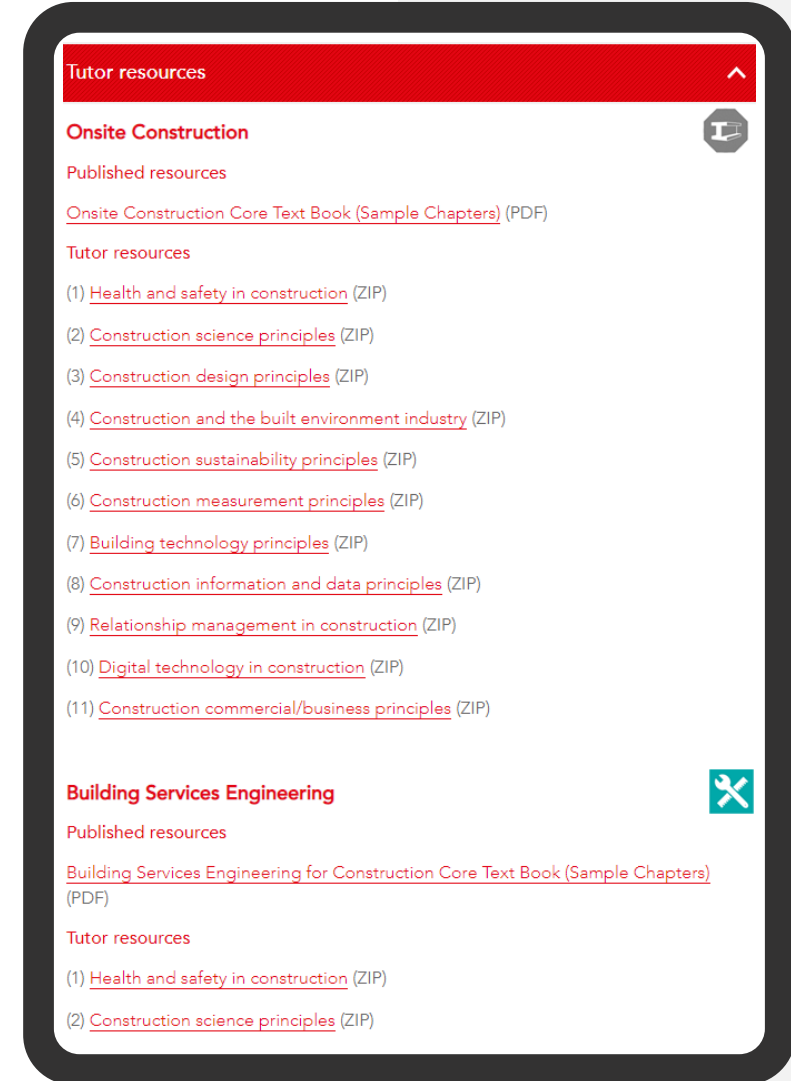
Tutor resources

Onsite Construction

Published resources

Onsite Construction Core Text Book (Sample Chapters) (PDF)

Tutor resources

(1) Health and safety in construction (ZIP)

(2) Construction science principles (ZIP)

(3) Construction design principles (ZIP)

(4) Construction and the built environment industry (ZIP)

(5) Construction sustainability principles (ZIP)

(6) Construction measurement principles (ZIP)

(7) Building technology principles (ZIP)

(8) Construction information and data principles (ZIP)

(9) Relationship management in construction (ZIP)

(10) Digital technology in construction (ZIP)

(11) Construction commercial/business principles (ZIP)

Building Services Engineering

Published resources

Building Services Engineering for Construction Core Text Book (Sample Chapters) (PDF)

Tutor resources

(1) Health and safety in construction (ZIP)

(2) Construction science principles (ZIP)